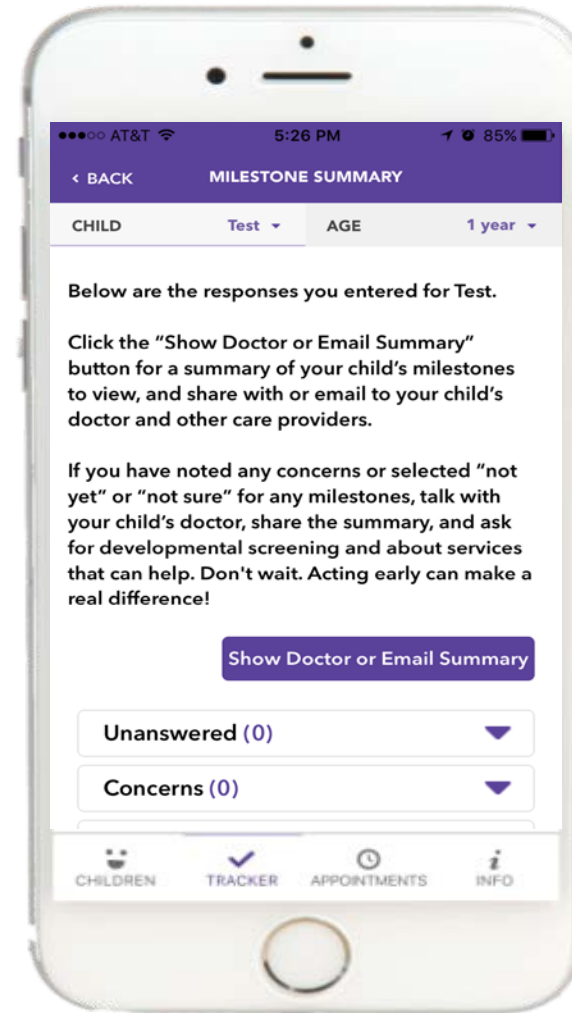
●●●○○ AT&T 5:26 PM 85%

< BACK MILESTONE SUMMARY

CHILD Test ▾ AGE 1 year ▾

Below are the responses you entered for Test.

Click the "Show Doctor or Email Summary" button for a summary of your child's milestones to view, and share with or email to your child's doctor and other care providers.

If you have noted any concerns or selected "not yet" or "not sure" for any milestones, talk with your child's doctor, share the summary, and ask for developmental screening and about services that can help. Don't wait. Acting early can make a real difference!

Show Doctor or Email Summary

Unanswered (0)

Concerns (0)

CHILDREN TRACKER APPOINTMENTS INFO